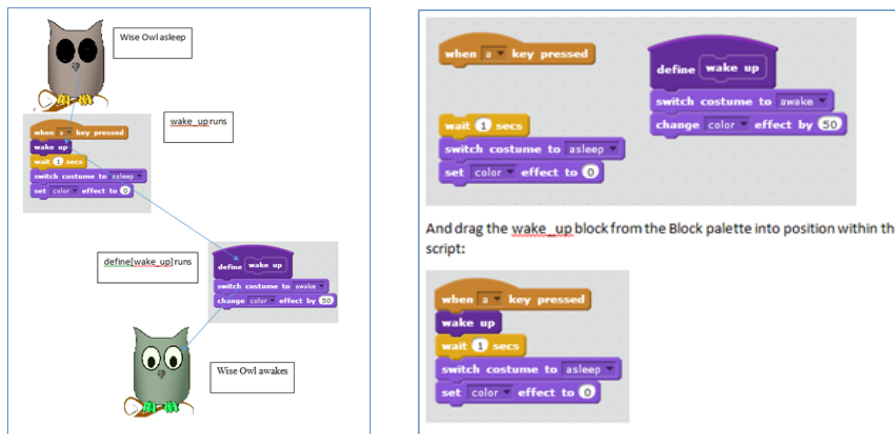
Wise Owl asleep

when a key pressed
wake up
wait 1 secs
switch costume to asleep
set color effect to 0

wake_up runs

define[wake_up] runs

define wake up
switch costume to awake
change color effect by 50

Wise Owl awakes

when a key pressed

define wake up
switch costume to awake
change color effect by 50

wait 1 secs
switch costume to asleep
set color effect to 0

And drag the wake_up block from the Block palette into position within th script:

when a key pressed
wake up
wait 1 secs
switch costume to asleep
set color effect to 0